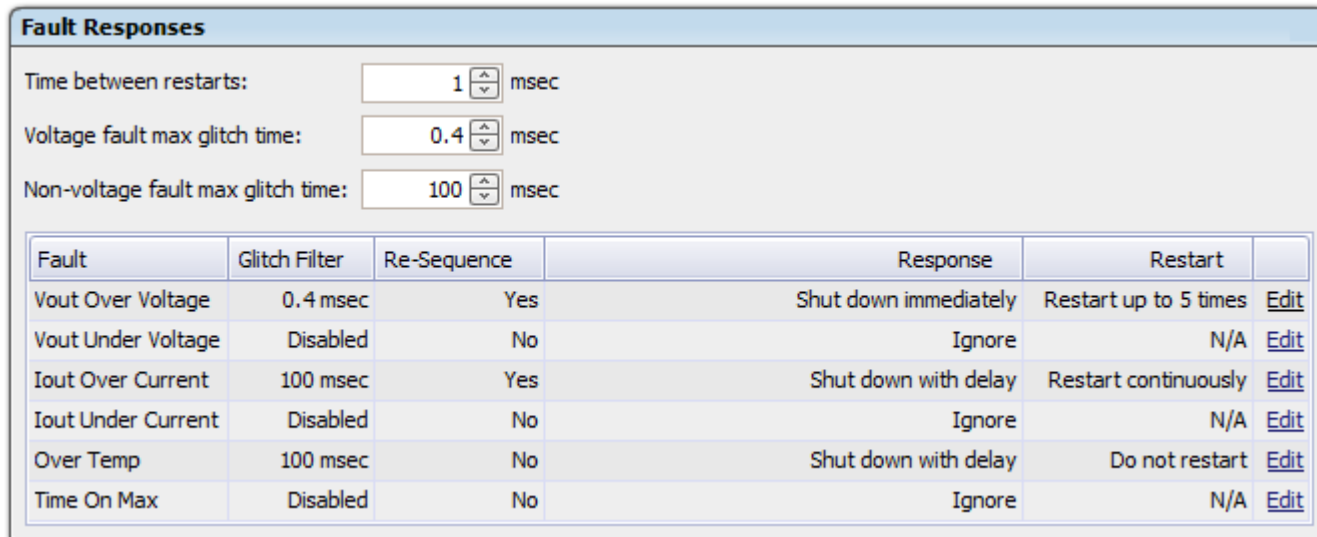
Fault Responses

Time between restarts: 1 msec

Voltage fault max glitch time: 0.4 msec

Non-voltage fault max glitch time: 100 msec

| Fault | Glitch Filter | Re-Sequence | Response | Restart | |
|---|---|---|---|---|---|
| Vout Over Voltage | 0.4 msec | Yes | Shut down immediately | Restart up to 5 times | Edit |
| Vout Under Voltage | Disabled | No | Ignore | N/A | Edit |
| Iout Over Current | 100 msec | Yes | Shut down with delay | Restart continuously | Edit |
| Iout Under Current | Disabled | No | Ignore | N/A | Edit |
| Over Temp | 100 msec | No | Shut down with delay | Do not restart | Edit |
| Time On Max | Disabled | No | Ignore | N/A | Edit |